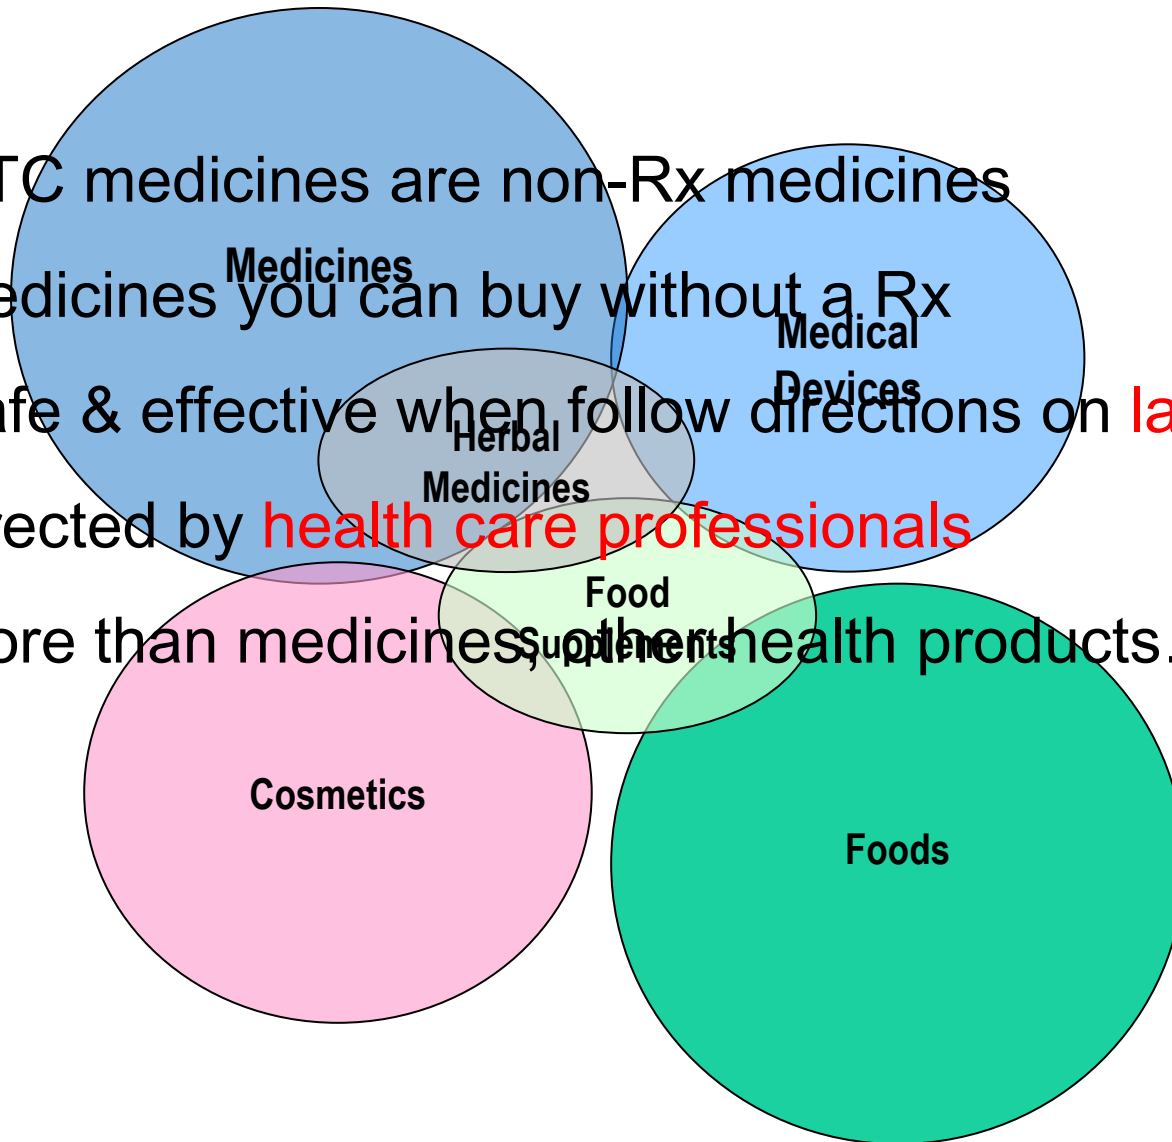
TC medicines are non-Rx medicines

edicines you can buy without a Rx

afe & effective when follow directions on la

rected by health care professionals

ore than medicines, other health products.

Medicines

Medical Devices

Herbal Medicines

Food Supplements

Cosmetics

Foods